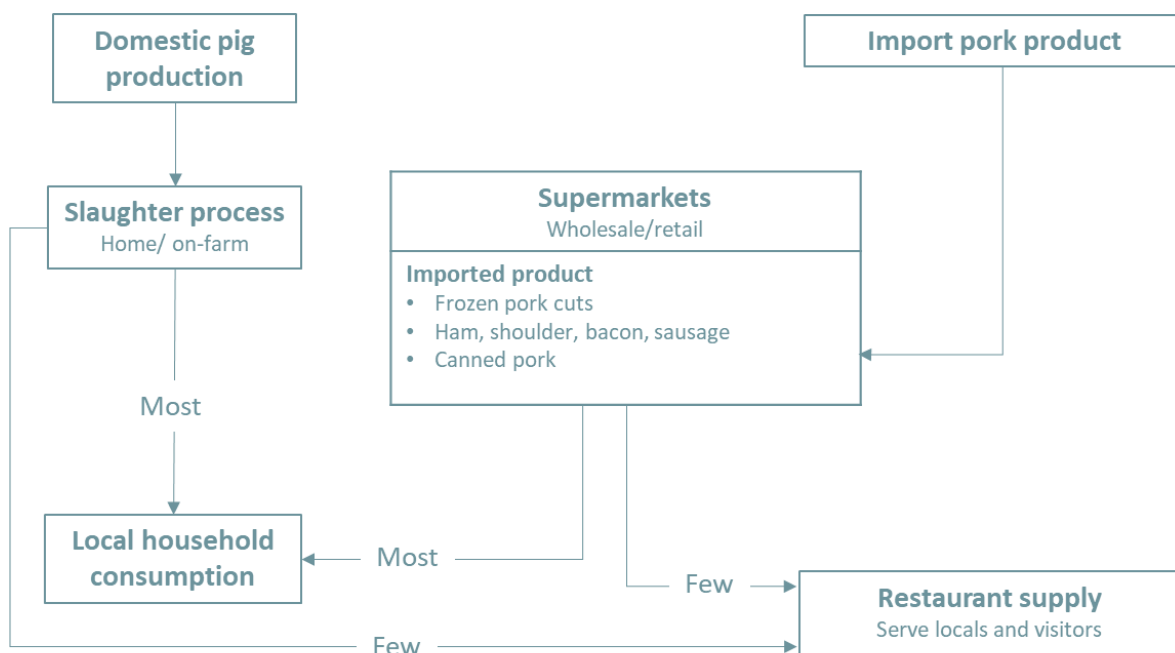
Domestic pig production

Import pork product

Slaughter process
Home/ on-farm

Supermarkets
Wholesale/retail

Imported product
• Frozen pork cuts
• Ham, shoulder, bacon, sausage
• Canned pork

Most

Local household consumption

Most

Few

Restaurant supply
Serve locals and visitors

Few